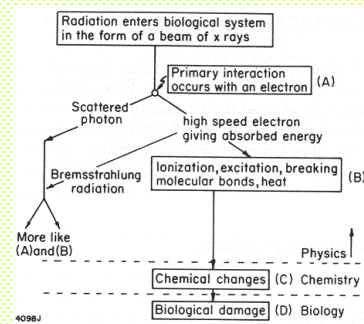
Radiation enters biological system in the form of a beam of x rays

Primary interaction occurs with an electron (A)

Scattered photon

high speed electron giving absorbed energy

Bremsstrahlung radiation

Ionization, excitation, breaking molecular bonds, heat (B)

More like (A)and(B)

Physics

Chemical changes (C) Chemistry

Biological damage (D) Biology

4098J